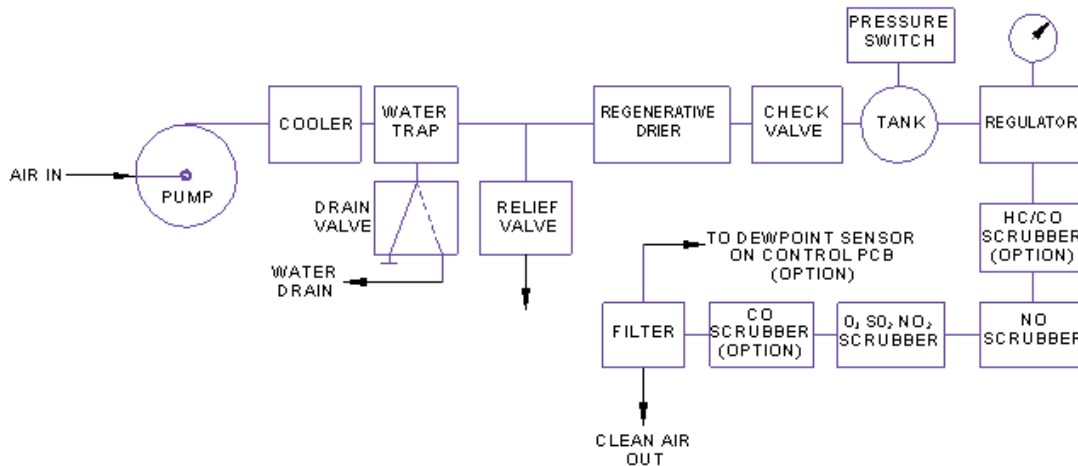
PRESSURE SWITCH

AIR IN

PUMP

COOLER

WATER TRAP

REGENERATIVE DRIER

CHECK VALVE

TANK

REGULATOR

DRAIN VALVE

WATER DRAIN

RELIEF VALVE

HC/CO SCRUBBER (OPTION)

TO DEWPOINT SENSOR ON CONTROL PCB (OPTION)

FILTER

CO SCRUBBER (OPTION)

$O_3$ $SO_2$ $NO_2$ SCRUBBER

NO SCRUBBER

CLEAN AIR OUT